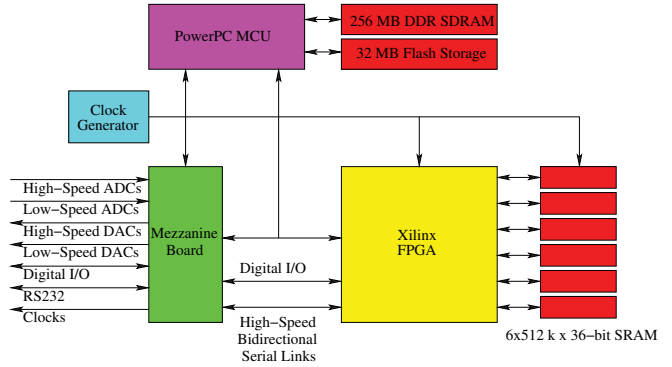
PowerPC MCU

256 MB DDR SDRAM

32 MB Flash Storage

Clock Generator

High−Speed ADCs
Low−Speed ADCs
High−Speed DACs
Low−Speed DACs
Digital I/O
RS232
Clocks

Mezzanine Board

Digital I/O

High−Speed Bidirectional Serial Links

Xilinx FPGA

6x512 k x 36−bit SRAM